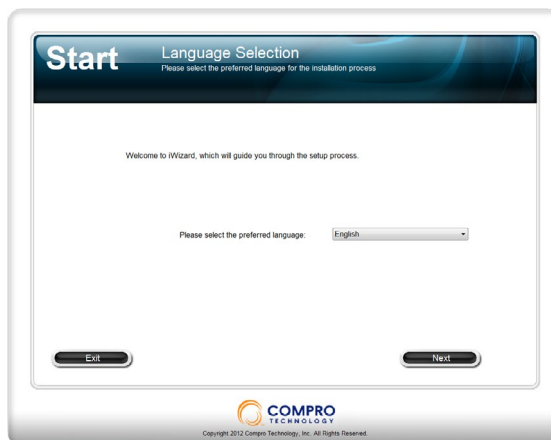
Start

Language Selection
Please select the preferred language for the installation process

Welcome to iWizard, which will guide you through the setup process.

Please select the preferred language: English

Exit

Next

COMPRO
TECHNOLOGY

Copyright 2012 Compro Technology, Inc. All Rights Reserved.